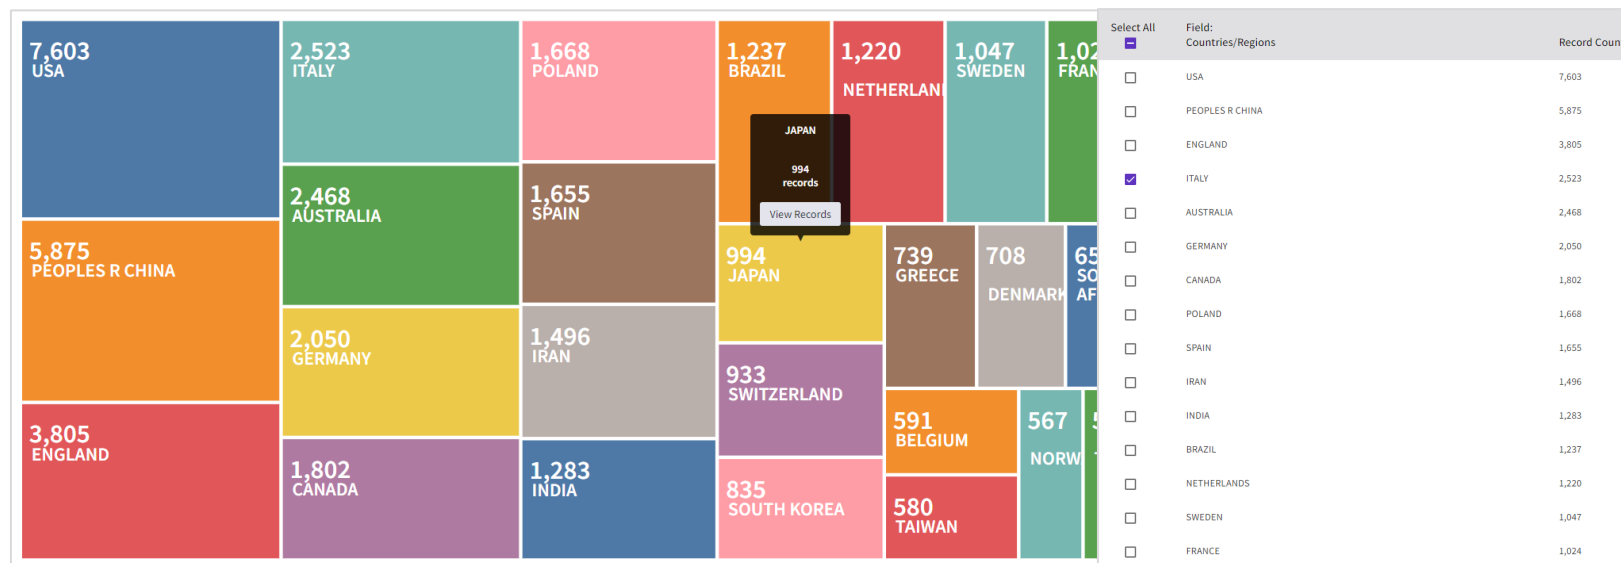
7,603
USA

2,523
ITALY

1,668
POLAND

1,237
BRAZIL

1,220
NETHERLANI

1,047
SWEDEN

1,02
FRAN

JAPAN

994
records

View Records

5,875
PEOPLES R CHINA

2,468
AUSTRALIA

1,655
SPAIN

994
JAPAN

739
GREECE

708
DENMARK

65
SO
AF

2,050
GERMANY

1,496
IRAN

933
SWITZERLAND

3,805
ENGLAND

591
BELGIUM

567
NORW

1,802
CANADA

1,283
INDIA

835
SOUTH KOREA

580
TAIWAN

Select All

Field:
Countries/Regions

Record Coun

| | | |
|---|---|---|
| ☐ | USA | 7,603 |
| ☐ | PEOPLES R CHINA | 5,875 |
| ☐ | ENGLAND | 3,805 |
| ☑ | ITALY | 2,523 |
| ☐ | AUSTRALIA | 2,468 |
| ☐ | GERMANY | 2,050 |
| ☐ | CANADA | 1,802 |
| ☐ | POLAND | 1,668 |
| ☐ | SPAIN | 1,655 |
| ☐ | IRAN | 1,496 |
| ☐ | INDIA | 1,283 |
| ☐ | BRAZIL | 1,237 |
| ☐ | NETHERLANDS | 1,220 |
| ☐ | SWEDEN | 1,047 |
| ☐ | FRANCE | 1,024 |